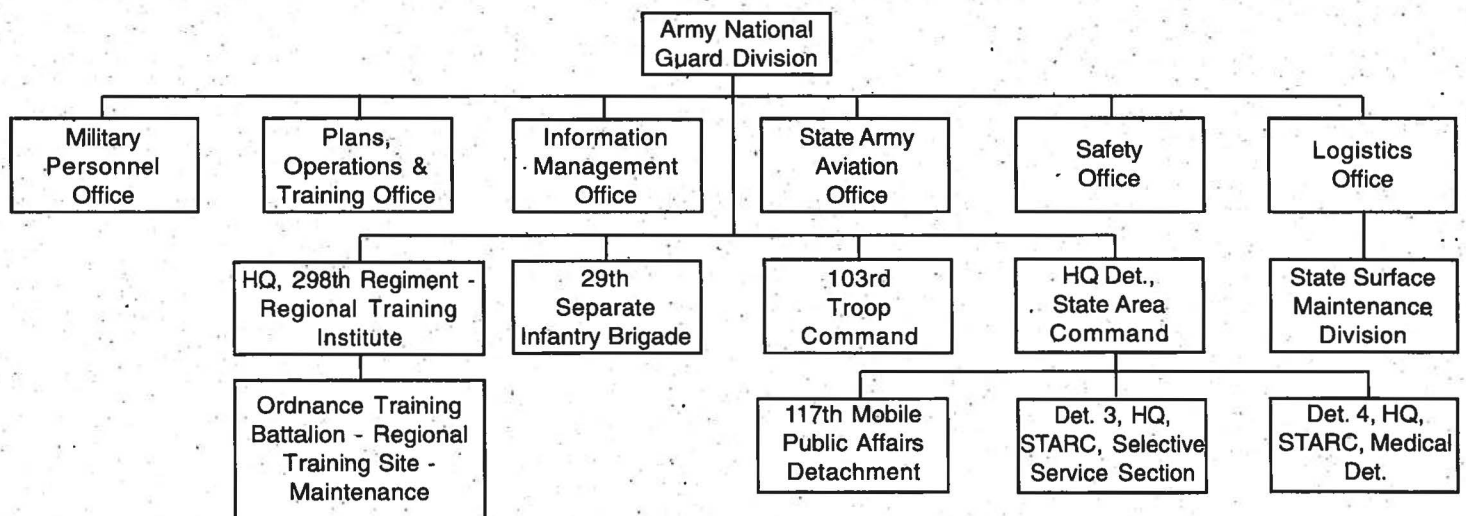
Army National Guard Division

Military Personnel Office

Plans, Operations & Training Office

Information Management Office

State Army Aviation Office

Safety Office

Logistics Office

HQ, 298th Regiment - Regional Training Institute

29th Separate Infantry Brigade

103rd Troop Command

HQ Det., State Area Command

State Surface Maintenance Division

Ordnance Training Battalion - Regional Training Site - Maintenance

117th Mobile Public Affairs Detachment

Det. 3, HQ, STARC, Selective Service Section

Det. 4, HQ, STARC, Medical Det.